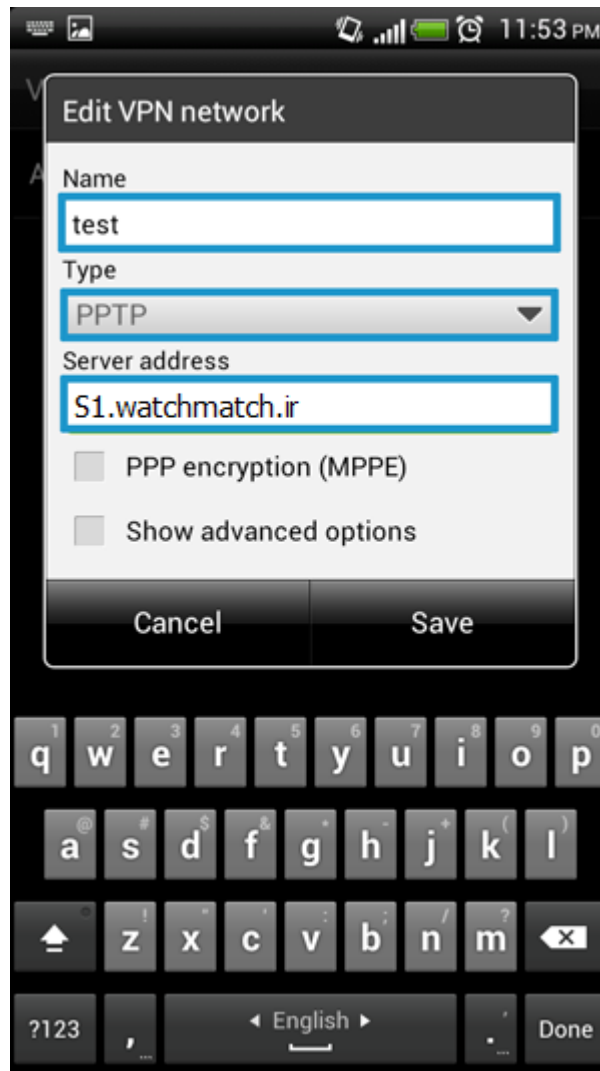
11:53 PM

Edit VPN network

Name

test

Type

PPTP

Server address

S1.watchmatch.ir

PPP encryption (MPPE)

Show advanced options

Cancel

Save

q 1 w 2 e 3 r 4 t 5 y 6 u 7 i 8 o 9 p 0

a @ s # d $ f & g * h - j + k ( l )

z ! x " c ' v : b ; n / m ?

?123 , ◂ English ▸ . Done